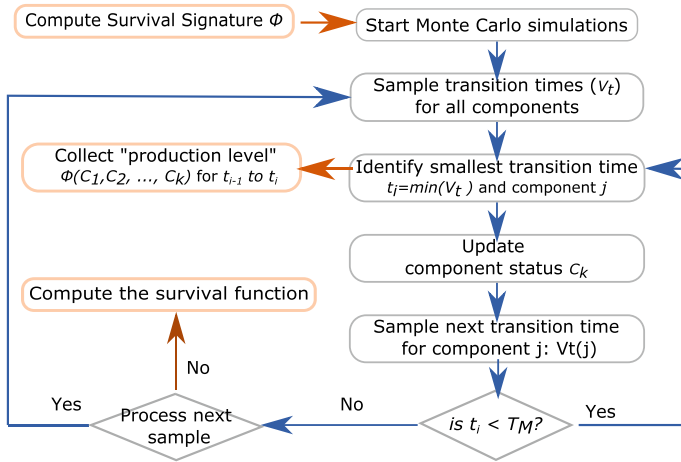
Compute Survival Signature $\Phi$

Start Monte Carlo simulations

Sample transition times ($V_t$) for all components

Collect "production level" $\Phi(C_1,C_2, ..., C_k)$ for $t_{i-1}$ to $t_i$

Identify smallest transition time $t_i$=min($V_t$ ) and component $j$

Update component status $C_k$

Compute the survival function

Sample next transition time for component j: Vt(j)

No

Yes

Process next sample

No

is $t_i$ < $T_M$?

Yes